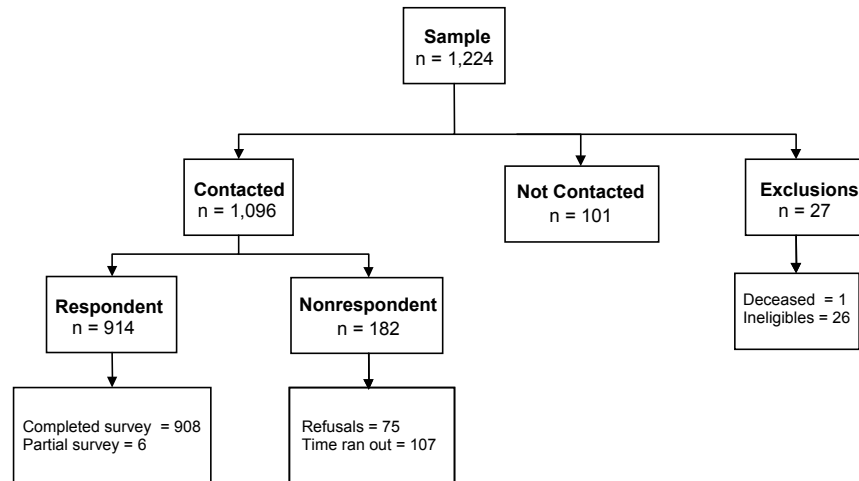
Sample
n = 1,224

Contacted
n = 1,096

Not Contacted
n = 101

Exclusions
n = 27

Respondent
n = 914

Nonrespondent
n = 182

Deceased = 1
Ineligibles = 26

Completed survey = 908
Partial survey = 6

Refusals = 75
Time ran out = 107